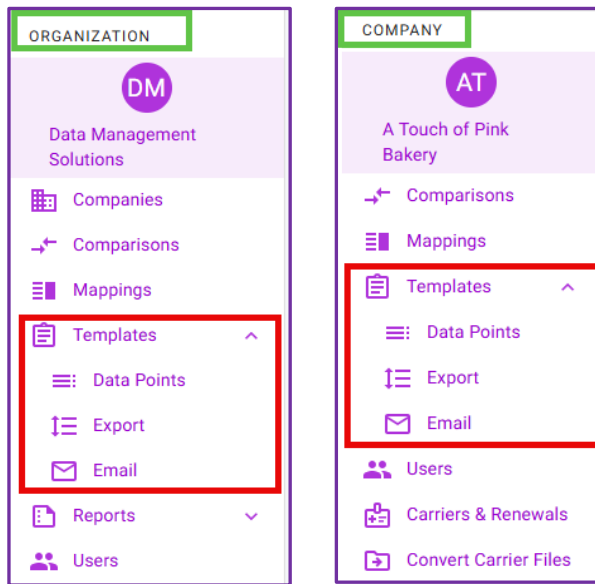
ORGANIZATION

DM

Data Management Solutions

Companies

Comparisons

Mappings

Templates

Data Points

Export

Email

Reports

Users

COMPANY

AT

A Touch of Pink Bakery

Comparisons

Mappings

Templates

Data Points

Export

Email

Users

Carriers & Renewals

Convert Carrier Files